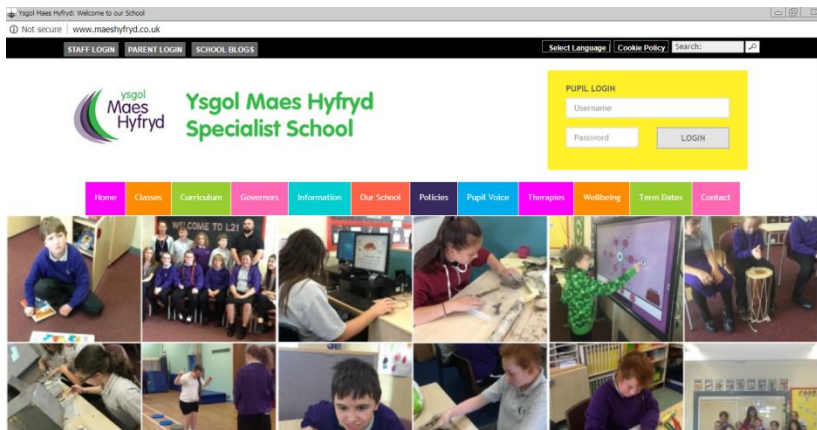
Ysgol Maes Hyfryd: Welcome to our School

Not secure | www.maeshyfryd.co.uk

STAFF LOGIN PARENT LOGIN SCHOOL BLOGS

Select Language Cookie Policy Search:

ysgol Maes Hyfryd

Ysgol Maes Hyfryd Specialist School

PUPIL LOGIN

Username

Password

LOGIN

Home Classes Curriculum Governors Information Our School Policies Pupil Voice Therapies Wellbeing Term Dates Contact

WELCOME TO L21